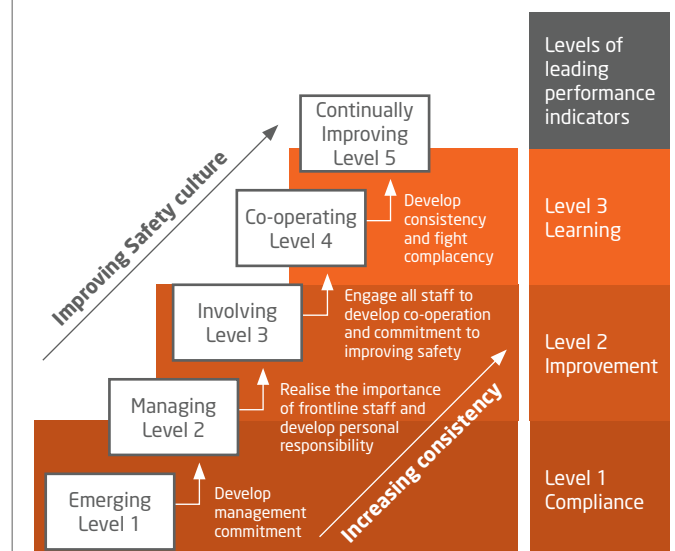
Improving Safety culture

Continually Improving Level 5

Co-operating Level 4

Develop consistency and fight complacency

Involving Level 3

Engage all staff to develop co-operation and commitment to improving safety

Managing Level 2

Realise the importance of frontline staff and develop personal responsibility

Emerging Level 1

Develop management commitment

Increasing consistency

Levels of leading performance indicators

Level 3 Learning

Level 2 Improvement

Level 1 Compliance